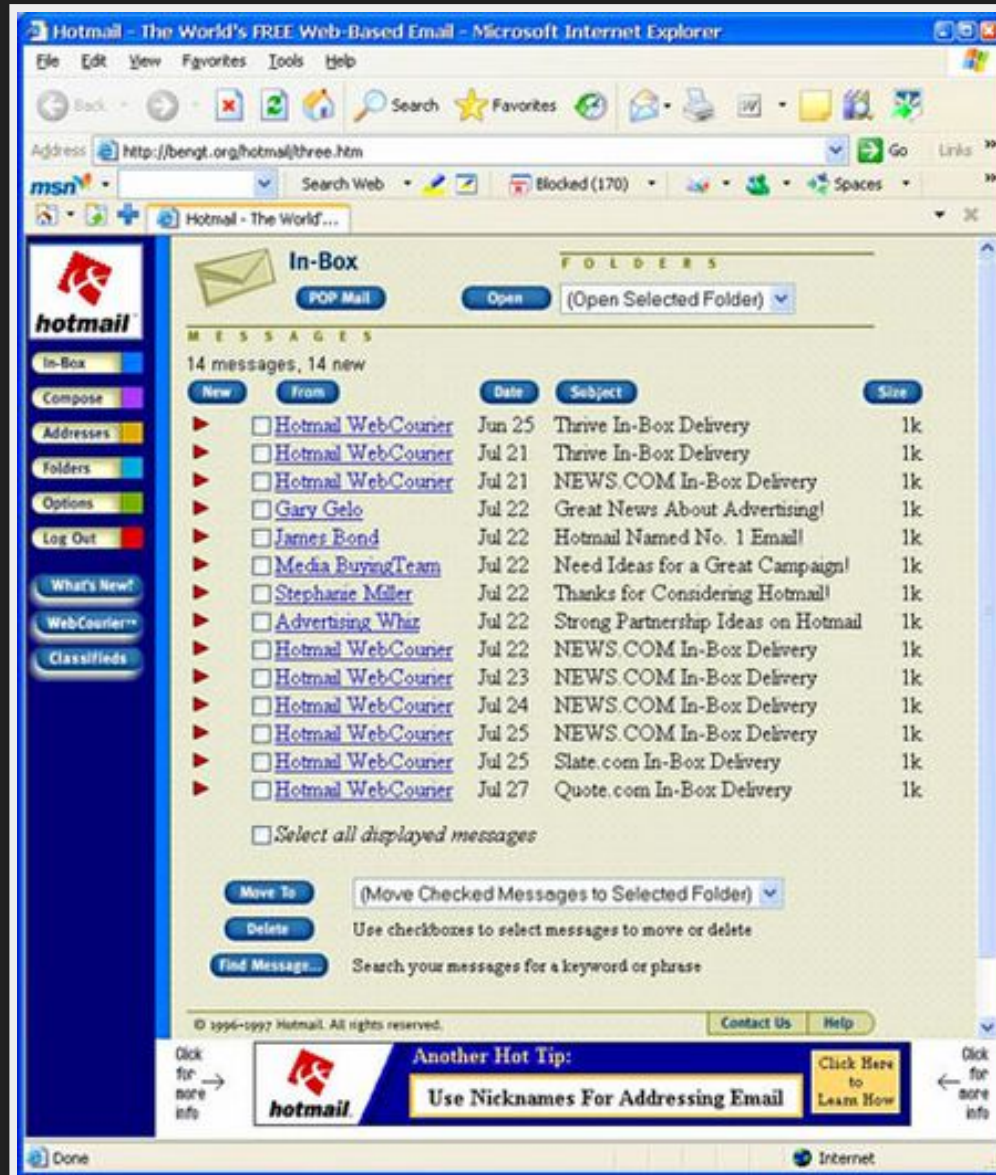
Hotmail - The World's FREE Web-Based Email - Microsoft Internet Explorer

File Edit View Favorites Tools Help

Back Search Favorites

Address http://bengt.org/hotmail/three.htm Go Links

msn Search Web Blocked (170) Spaces

Hotmail - The World'...

hotmail

In-Box
Compose
Addresses
Folders
Options
Log Out

What's New?
WebCourier
Classifieds

In-Box

POP Mail

FOLDERS

Open (Open Selected Folder)

MESSAGES

14 messages, 14 new

| New | From | Date | Subject | Size |
|---|---|---|---|---|
| | Hotmail WebCourier | Jun 25 | Thrive In-Box Delivery | 1k |
| | Hotmail WebCourier | Jul 21 | Thrive In-Box Delivery | 1k |
| | Hotmail WebCourier | Jul 21 | NEWS.COM In-Box Delivery | 1k |
| | Gary Gelo | Jul 22 | Great News About Advertising! | 1k |
| | James Bond | Jul 22 | Hotmail Named No. 1 Email! | 1k |
| | Media BuyingTeam | Jul 22 | Need Ideas for a Great Campaign! | 1k |
| | Stephanie Miller | Jul 22 | Thanks for Considering Hotmail! | 1k |
| | Advertising Whiz | Jul 22 | Strong Partnership Ideas on Hotmail | 1k |
| | Hotmail WebCourier | Jul 22 | NEWS.COM In-Box Delivery | 1k |
| | Hotmail WebCourier | Jul 23 | NEWS.COM In-Box Delivery | 1k |
| | Hotmail WebCourier | Jul 24 | NEWS.COM In-Box Delivery | 1k |
| | Hotmail WebCourier | Jul 25 | NEWS.COM In-Box Delivery | 1k |
| | Hotmail WebCourier | Jul 25 | Slate.com In-Box Delivery | 1k |
| | Hotmail WebCourier | Jul 27 | Quote.com In-Box Delivery | 1k |

Select all displayed messages

Move To (Move Checked Messages to Selected Folder)

Delete Use checkboxes to select messages to move or delete

Find Message... Search your messages for a keyword or phrase

© 1996-1997 Hotmail. All rights reserved. Contact Us Help

Click for more info

hotmail

Another Hot Tip:

Use Nicknames For Addressing Email

Click Here to Learn How

Click for more info

Done Internet